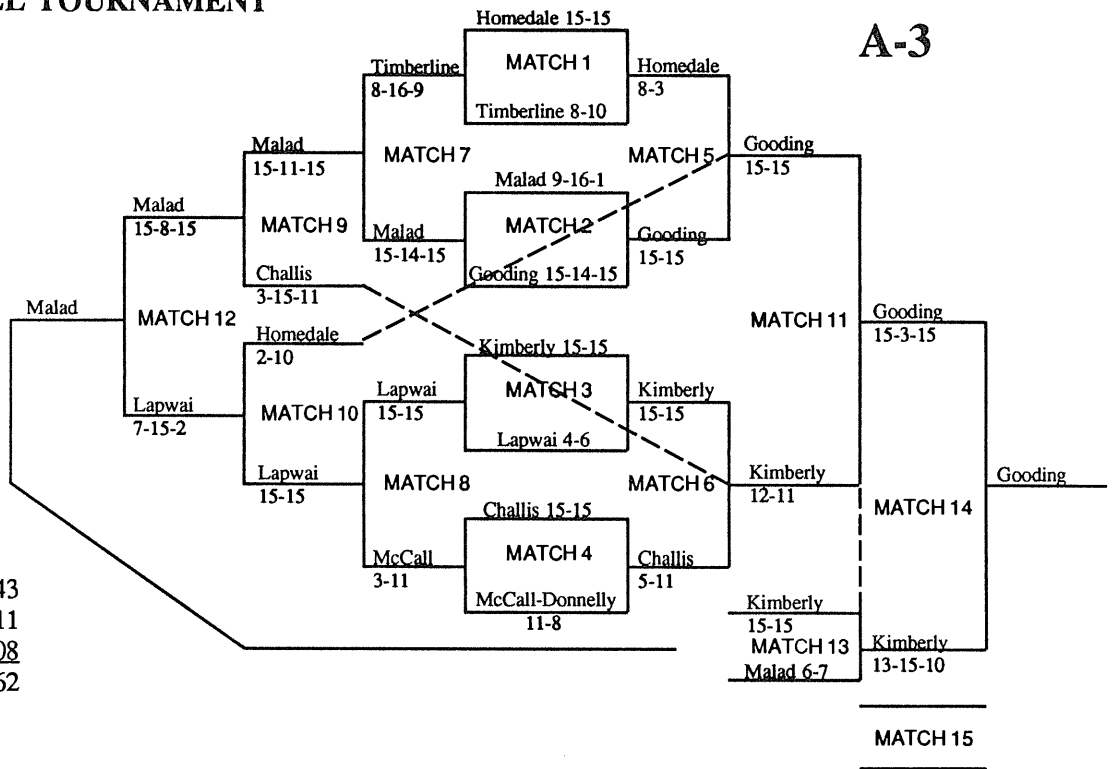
L TOURNAMENT

A-3

Homedale 15-15
MATCH 1
Timberline 8-10

Timberline
8-16-9

Homedale
8-3

MATCH 7

MATCH 5

Malad
15-11-15

Gooding
15-15

Malad 9-16-1
MATCH 2
Gooding 15-14-15

Malad
15-8-15

MATCH 9

Malad
15-14-15

Gooding
15-15

Challis
3-15-11

Malad

MATCH 12

Homedale
2-10

MATCH 11

Gooding
15-3-15

Kimberly 15-15
MATCH 3
Lapwai 4-6

Lapwai
15-15

Kimberly
15-15

Lapwai
7-15-2

MATCH 10

Lapwai
15-15

MATCH 8

MATCH 6

Kimberly
12-11

MATCH 14

Gooding

Challis 15-15
MATCH 4
McCall-Donnelly
11-8

McCall
3-11

Challis
5-11

43
11
08
62

Kimberly
15-15
MATCH 13
Malad 6-7

Kimberly
13-15-10

MATCH 15